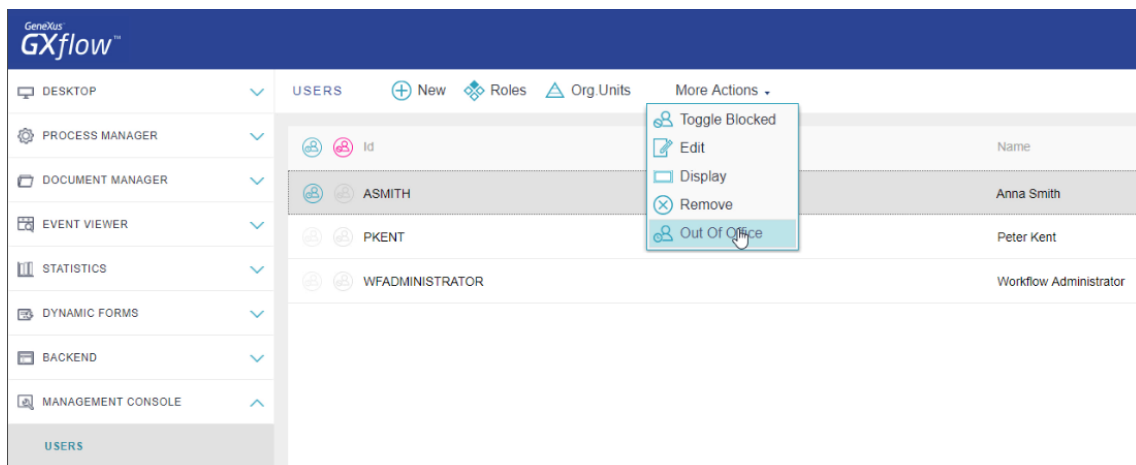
GeneXus GXflow™

DESKTOP
PROCESS MANAGER
DOCUMENT MANAGER
EVENT VIEWER
STATISTICS
DYNAMIC FORMS
BACKEND
MANAGEMENT CONSOLE
USERS

USERS New Roles Org.Units More Actions

Toggle Blocked
Edit
Display
Remove
Out Of Office

| Id | Name |
|---|---|
| ASMITH | Anna Smith |
| PKENT | Peter Kent |
| WFADMINISTRATOR | Workflow Administrator |